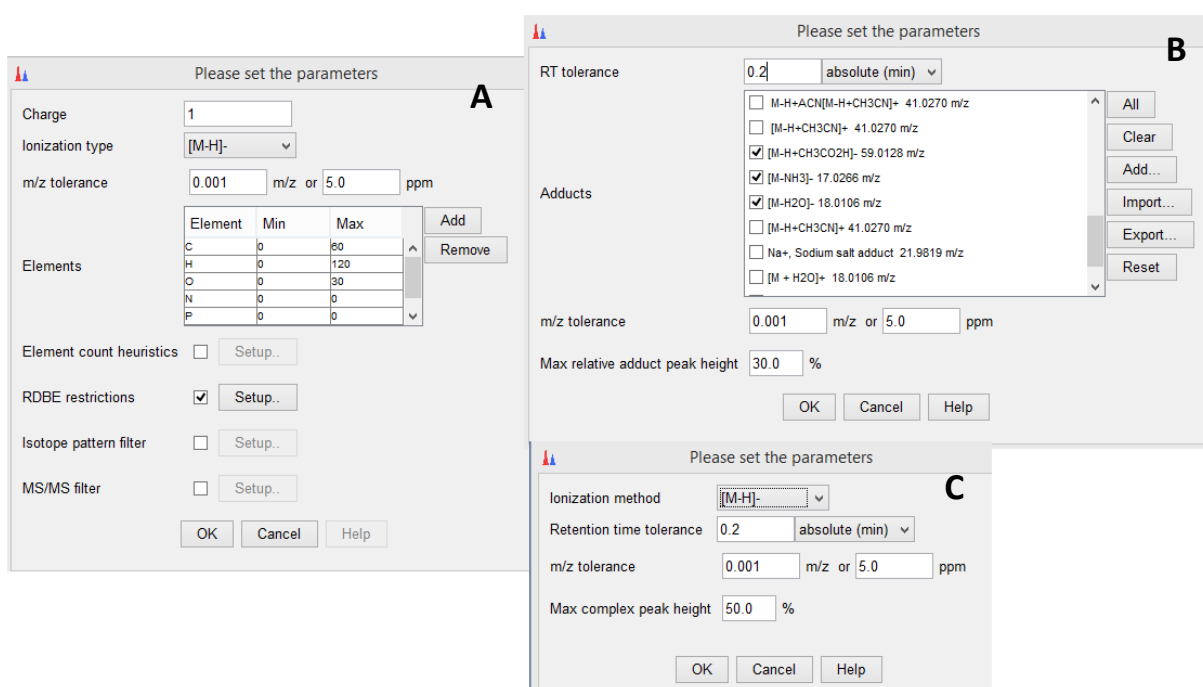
Please set the parameters

A

Charge 1

Ionization type [M-H]-

m/z tolerance 0.001 m/z or 5.0 ppm

Elements

| Element | Min | Max |
|---|---|---|
| C | 0 | 60 |
| H | 0 | 120 |
| O | 0 | 30 |
| N | 0 | 0 |
| P | 0 | 0 |

Add
Remove

Element count heuristics Setup..

RDBE restrictions Setup..

Isotope pattern filter Setup..

MS/MS filter Setup..

OK Cancel Help

Please set the parameters

B

RT tolerance 0.2 absolute (min)

Adducts

M-H+ACN[M-H+CH3CN]+ 41.0270 m/z
[M-H+CH3CN]+ 41.0270 m/z
[M-H+CH3CO2H]- 59.0128 m/z
[M-NH3]- 17.0266 m/z
[M-H2O]- 18.0106 m/z
[M-H+CH3CN]+ 41.0270 m/z
Na+, Sodium salt adduct 21.9819 m/z
[M + H2O]+ 18.0106 m/z

All
Clear
Add...
Import...
Export...
Reset

m/z tolerance 0.001 m/z or 5.0 ppm

Max relative adduct peak height 30.0 %

OK Cancel Help

Please set the parameters

C

Ionization method [M-H]-

Retention time tolerance 0.2 absolute (min)

m/z tolerance 0.001 m/z or 5.0 ppm

Max complex peak height 50.0 %

OK Cancel Help